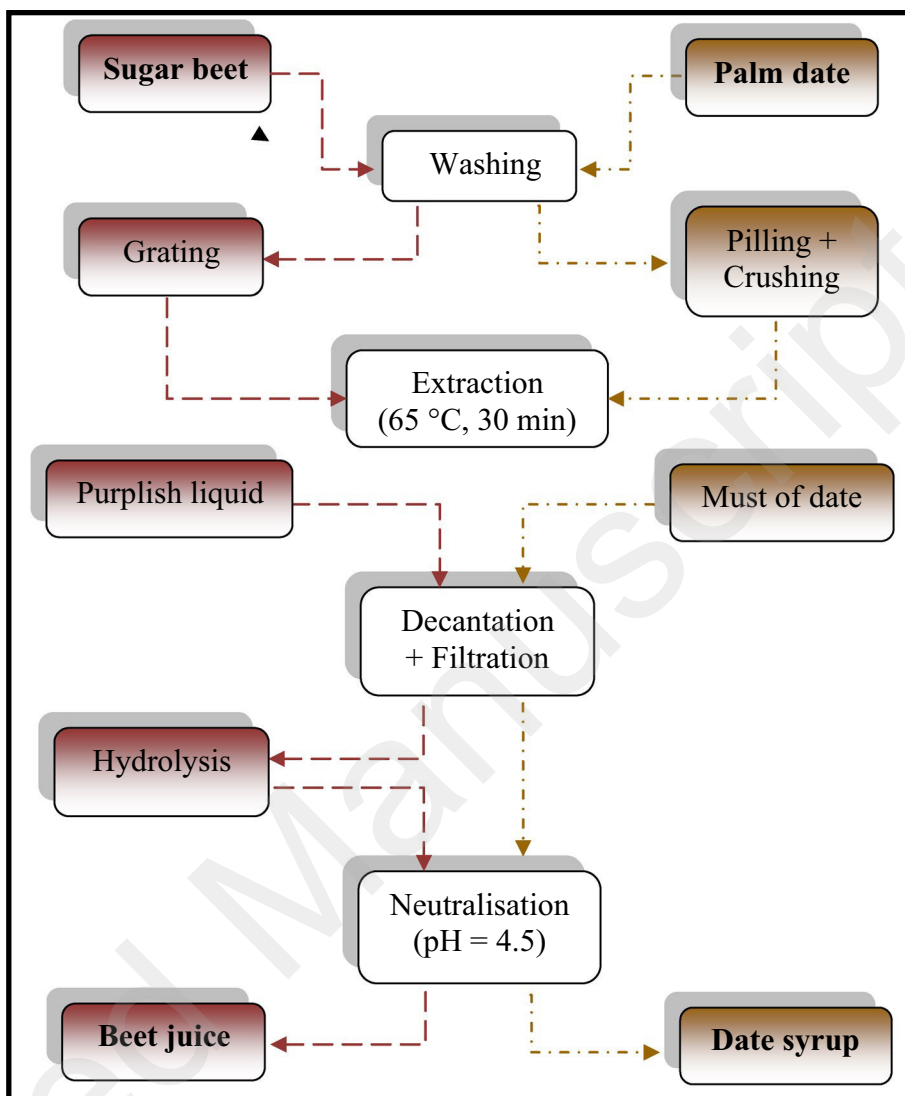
Sugar beet

Palm date

Washing

Grating

Pilling + Crushing

Extraction (65 °C, 30 min)

Purplish liquid

Must of date

Decantation + Filtration

Hydrolysis

Neutralisation (pH = 4.5)

Beet juice

Date syrup

Accepted Manuscript